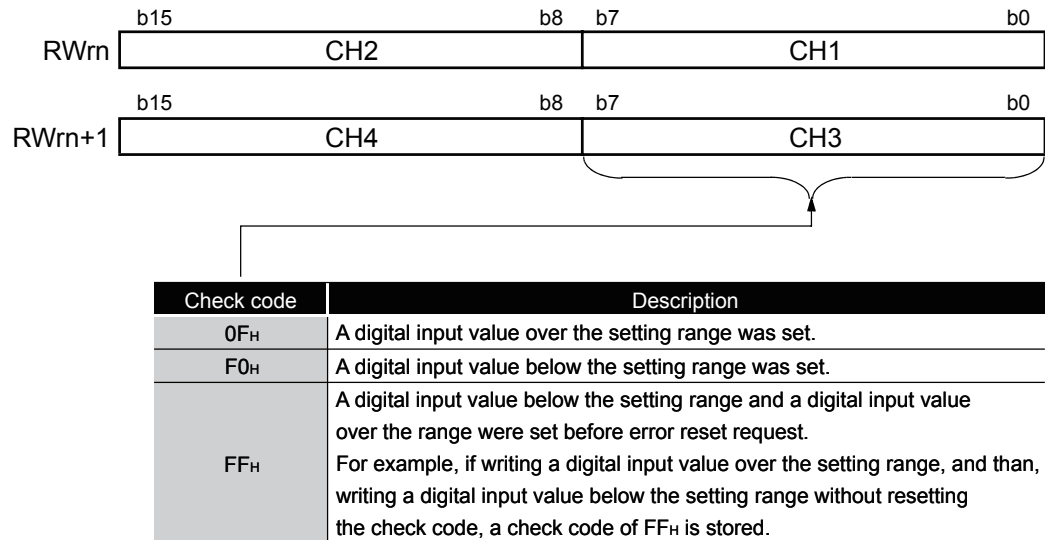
RWrn

| b15 | b8 | b7 | b0 |
|---|---|---|---|
| CH2 | | CH1 | |

RWrn+1

| b15 | b8 | b7 | b0 |
|---|---|---|---|
| CH4 | | CH3 | |

| Check code | Description |
|---|---|
| $0F_H$ | A digital input value over the setting range was set. |
| $F0_H$ | A digital input value below the setting range was set. |
| $FF_H$ | A digital input value below the setting range and a digital input value over the range were set before error reset request. For example, if writing a digital input value over the setting range, and than, writing a digital input value below the setting range without resetting the check code, a check code of $FF_H$ is stored. |